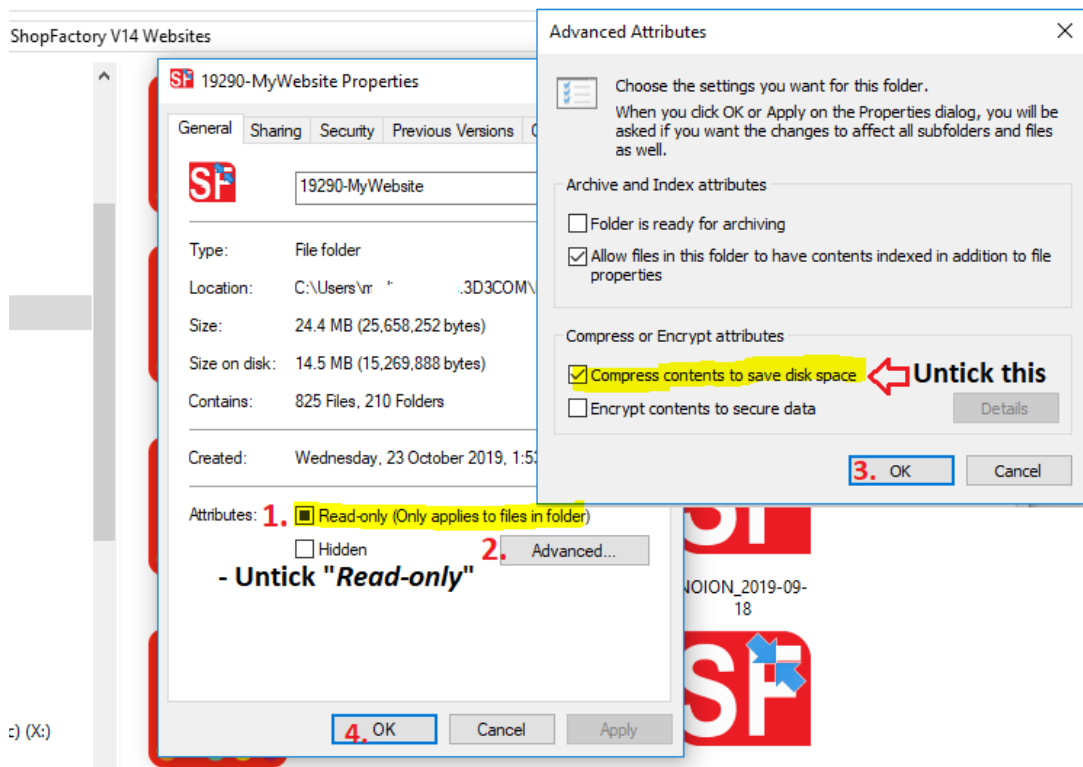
ShopFactory V14 Websites

19290-MyWebsite Properties

General | Sharing | Security | Previous Versions | C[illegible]

19290-MyWebsite

Type: File folder

Location: C:\Users\m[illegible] .3D3COM\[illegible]

Size: 24.4 MB (25,658,252 bytes)

Size on disk: 14.5 MB (15,269,888 bytes)

Contains: 825 Files, 210 Folders

Created: Wednesday, 23 October 2019, 1:5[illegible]

Attributes: 1. Read-only (Only applies to files in folder)

Hidden 2. Advanced...

- Untick "*Read-only*"

4. OK Cancel Apply

c) (X:)

NOION_2019-09-18

Advanced Attributes

Choose the settings you want for this folder.

When you click OK or Apply on the Properties dialog, you will be asked if you want the changes to affect all subfolders and files as well.

Archive and Index attributes

Folder is ready for archiving

Allow files in this folder to have contents indexed in addition to file properties

Compress or Encrypt attributes

Compress contents to save disk space Untick this

Encrypt contents to secure data Details

3. OK Cancel